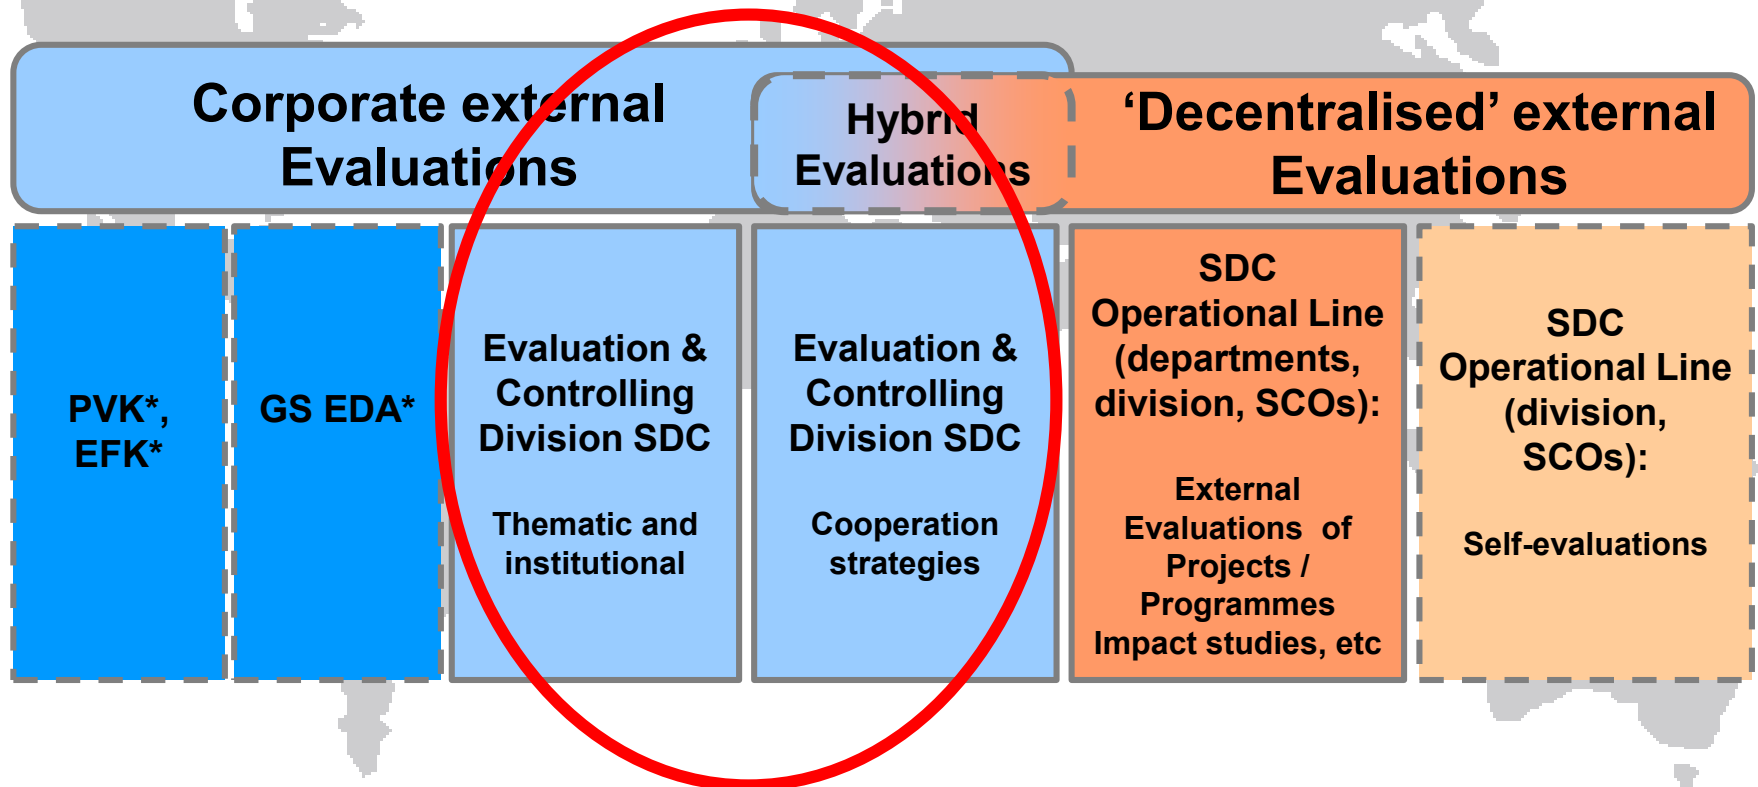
Corporate external Evaluations

Hybrid Evaluations

'Decentralised' external Evaluations

PVK*, EFK*

GS EDA*

Evaluation & Controlling Division SDC

Thematic and institutional

Evaluation & Controlling Division SDC

Cooperation strategies

SDC Operational Line (departments, division, SCOs):

External Evaluations of Projects / Programmes Impact studies, etc

SDC Operational Line (division, SCOs):

Self-evaluations